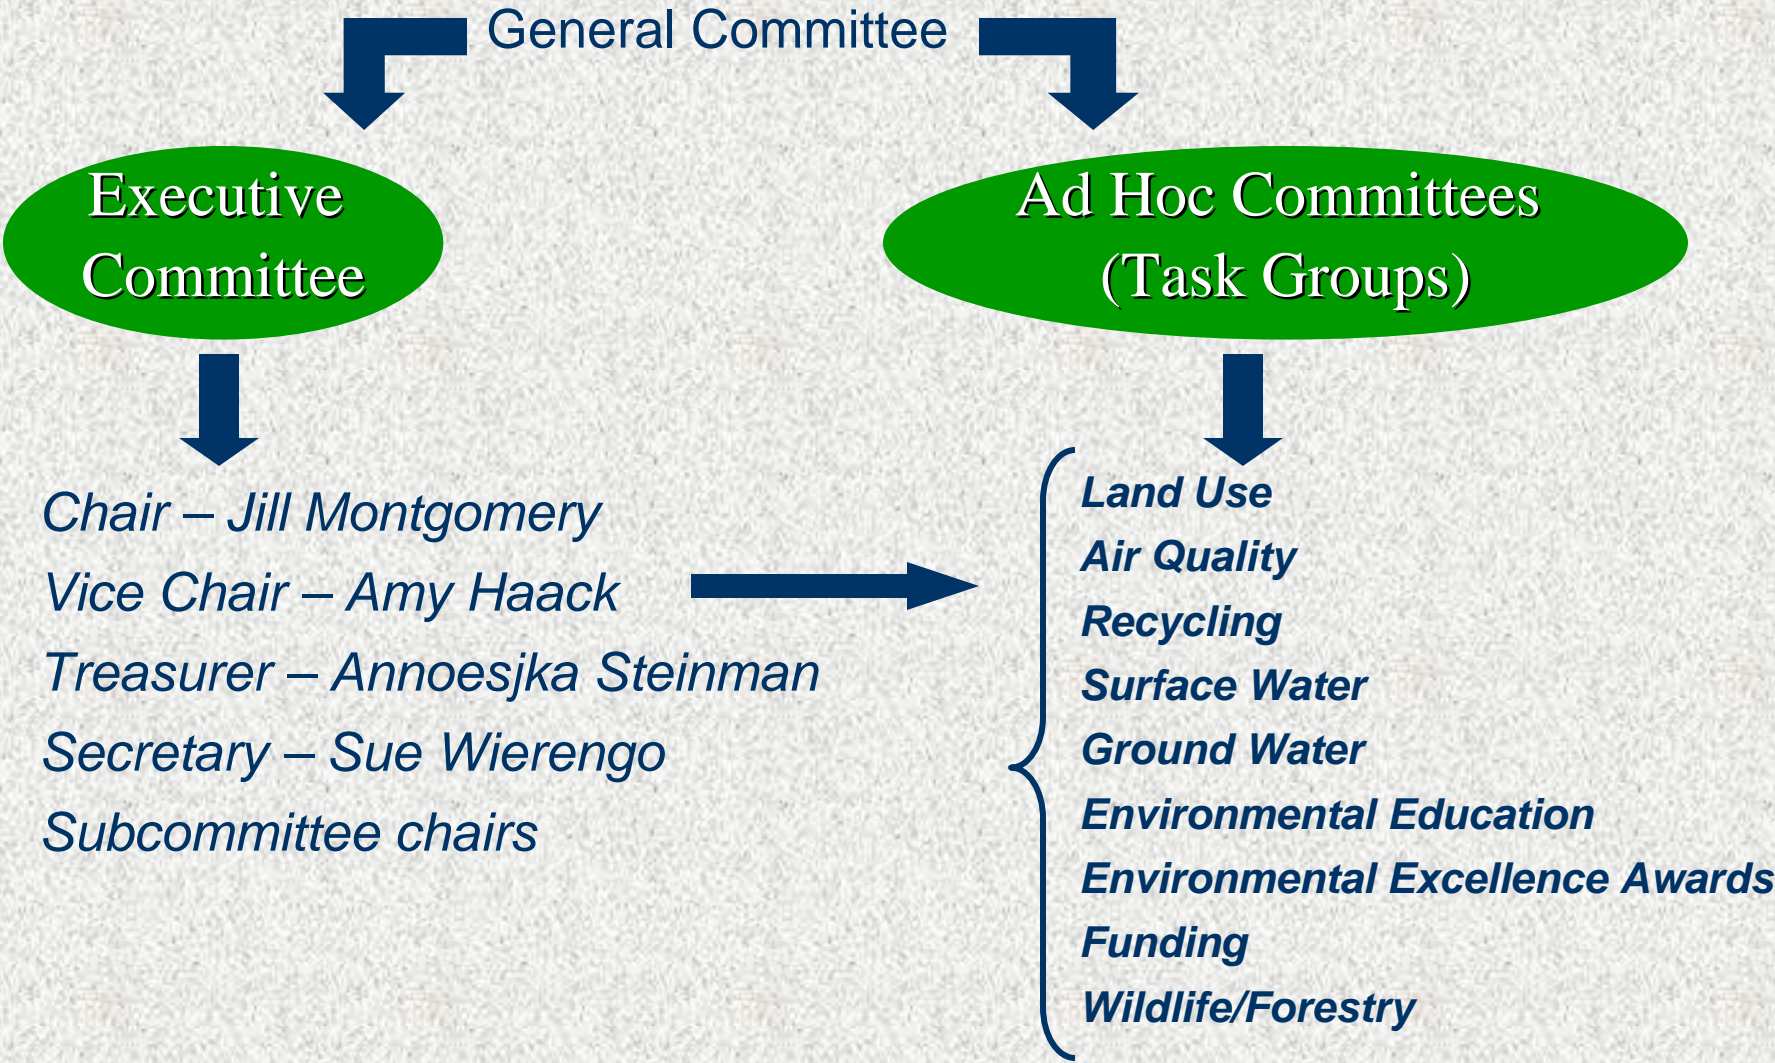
General Committee

Executive Committee

Ad Hoc Committees (Task Groups)

Chair – Jill Montgomery

Vice Chair – Amy Haack

Treasurer – Annoesjka Steinman

Secretary – Sue Wierengo

Subcommittee chairs

Land Use

Air Quality

Recycling

Surface Water

Ground Water

Environmental Education

Environmental Excellence Awards

Funding

Wildlife/Forestry